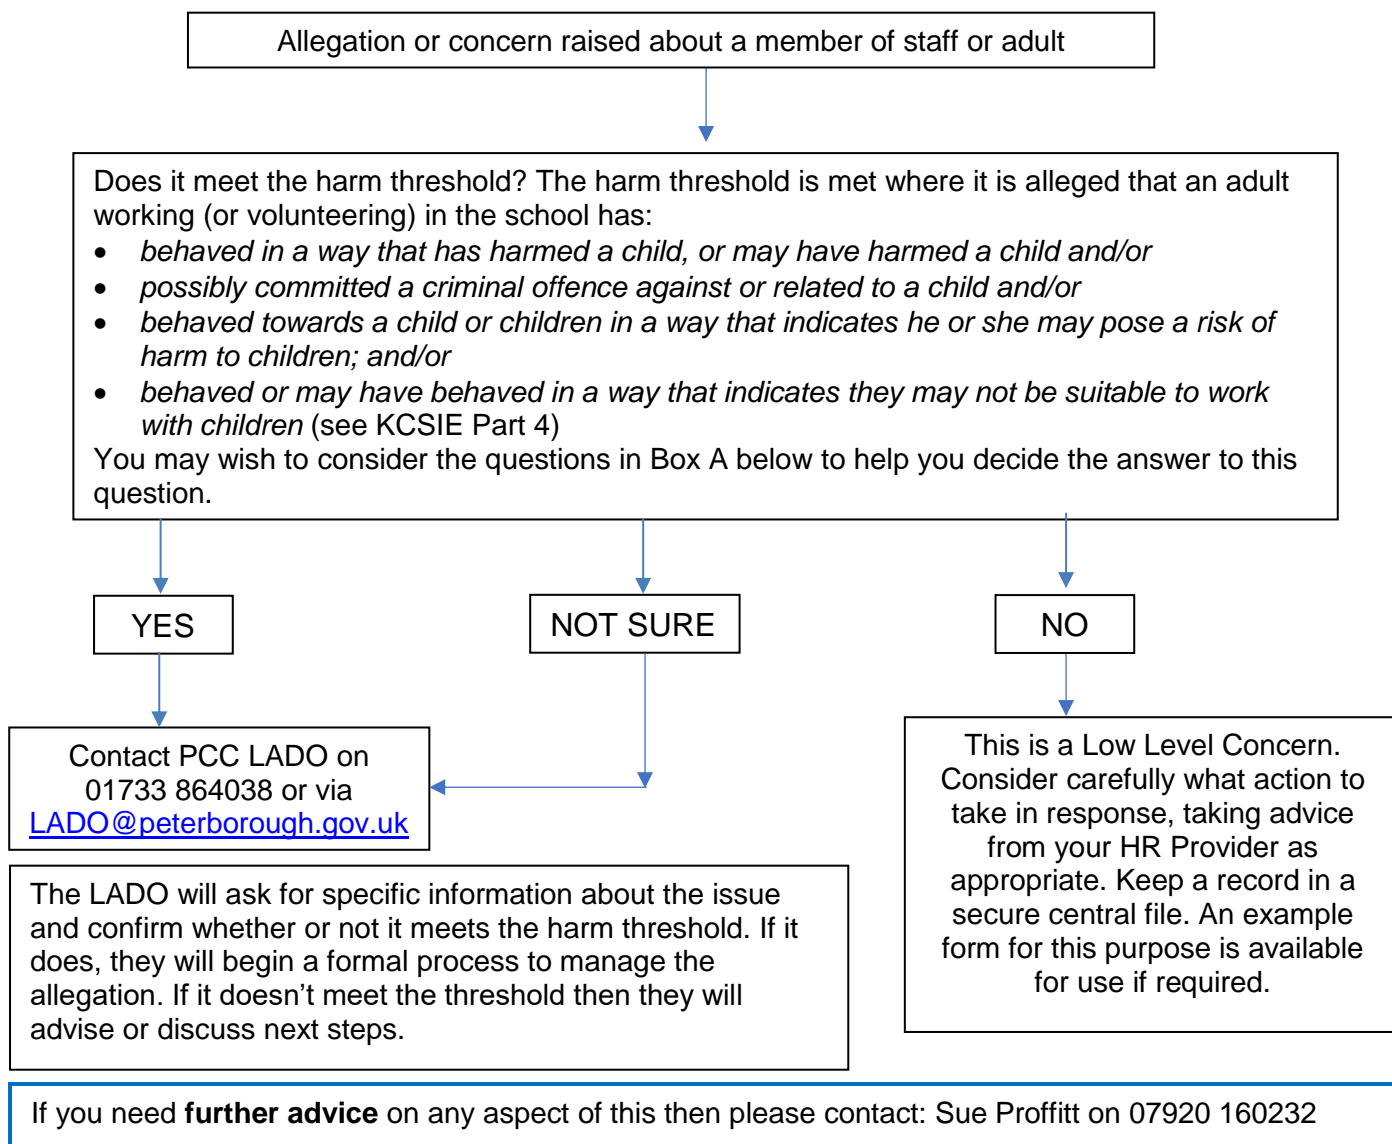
Allegation or concern raised about a member of staff or adult

Does it meet the harm threshold? The harm threshold is met where it is alleged that an adult working (or volunteering) in the school has:
- behaved in a way that has harmed a child, or may have harmed a child and/or
- possibly committed a criminal offence against or related to a child and/or
- behaved towards a child or children in a way that indicates he or she may pose a risk of harm to children; and/or
- behaved or may have behaved in a way that indicates they may not be suitable to work with children (see KCSIE Part 4)

You may wish to consider the questions in Box A below to help you decide the answer to this question.

YES

NOT SURE

NO

Contact PCC LADO on 01733 864038 or via LADO@peterborough.gov.uk

This is a Low Level Concern. Consider carefully what action to take in response, taking advice from your HR Provider as appropriate. Keep a record in a secure central file. An example form for this purpose is available for use if required.

The LADO will ask for specific information about the issue and confirm whether or not it meets the harm threshold. If it does, they will begin a formal process to manage the allegation. If it doesn’t meet the threshold then they will advise or discuss next steps.

If you need **further advice** on any aspect of this then please contact: Sue Proffitt on 07920 160232